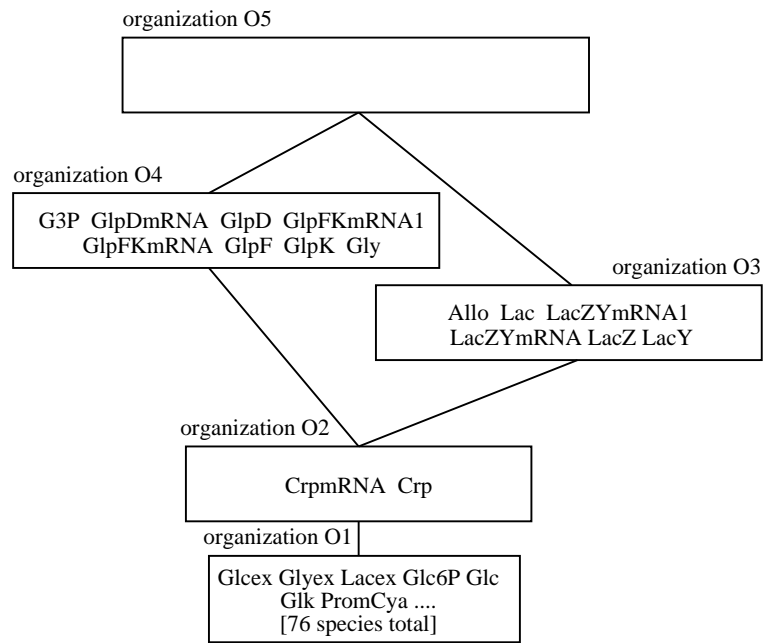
organization O5

organization O4

G3P GlpDmRNA GlpD GlpFKmRNA1 GlpFKmRNA GlpF GlpK Gly

organization O3

Allo Lac LacZYmRNA1 LacZYmRNA LacZ LacY

organization O2

CrpmRNA Crp

organization O1

Glcex Glyex Lacex Glc6P Glc Glk PromCya ....
[76 species total]